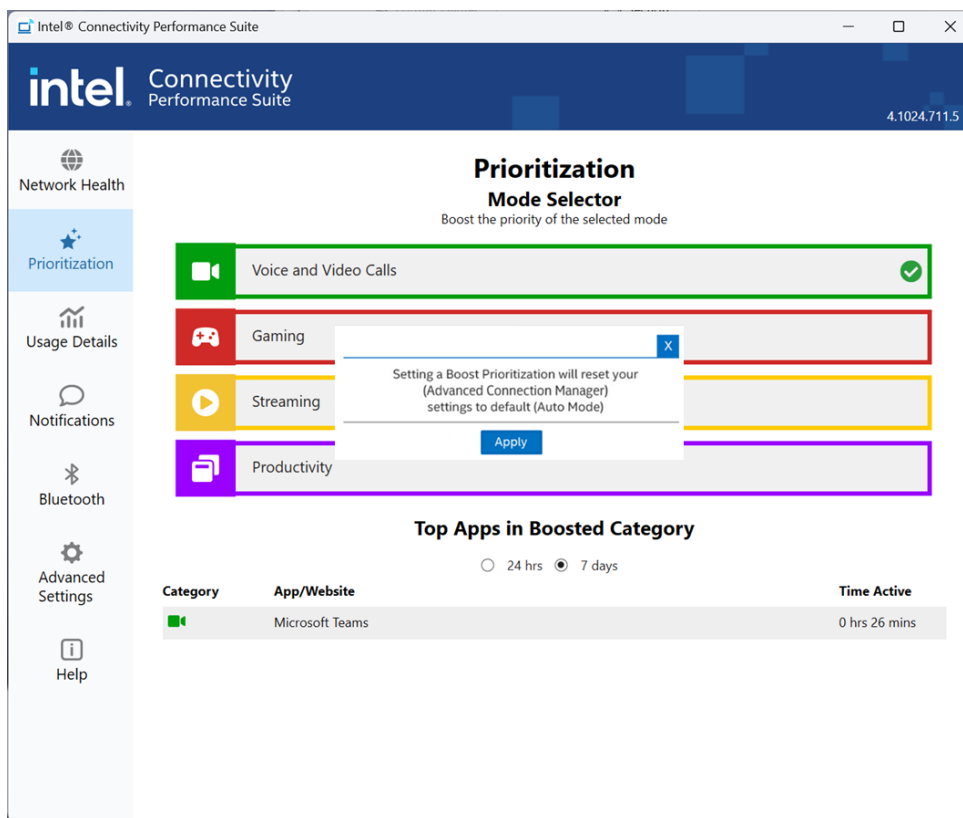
Intel® Connectivity Performance Suite

intel. Connectivity Performance Suite

4.1024.711.5

Network Health

Prioritization

Usage Details

Notifications

Bluetooth

Advanced Settings

Help

Prioritization

Mode Selector

Boost the priority of the selected mode

Voice and Video Calls

Gaming

Streaming

Productivity

X

Setting a Boost Prioritization will reset your (Advanced Connection Manager) settings to default (Auto Mode)

Apply

Top Apps in Boosted Category

24 hrs 7 days

| Category | App/Website | Time Active |
|---|---|---|
| | Microsoft Teams | 0 hrs 26 mins |